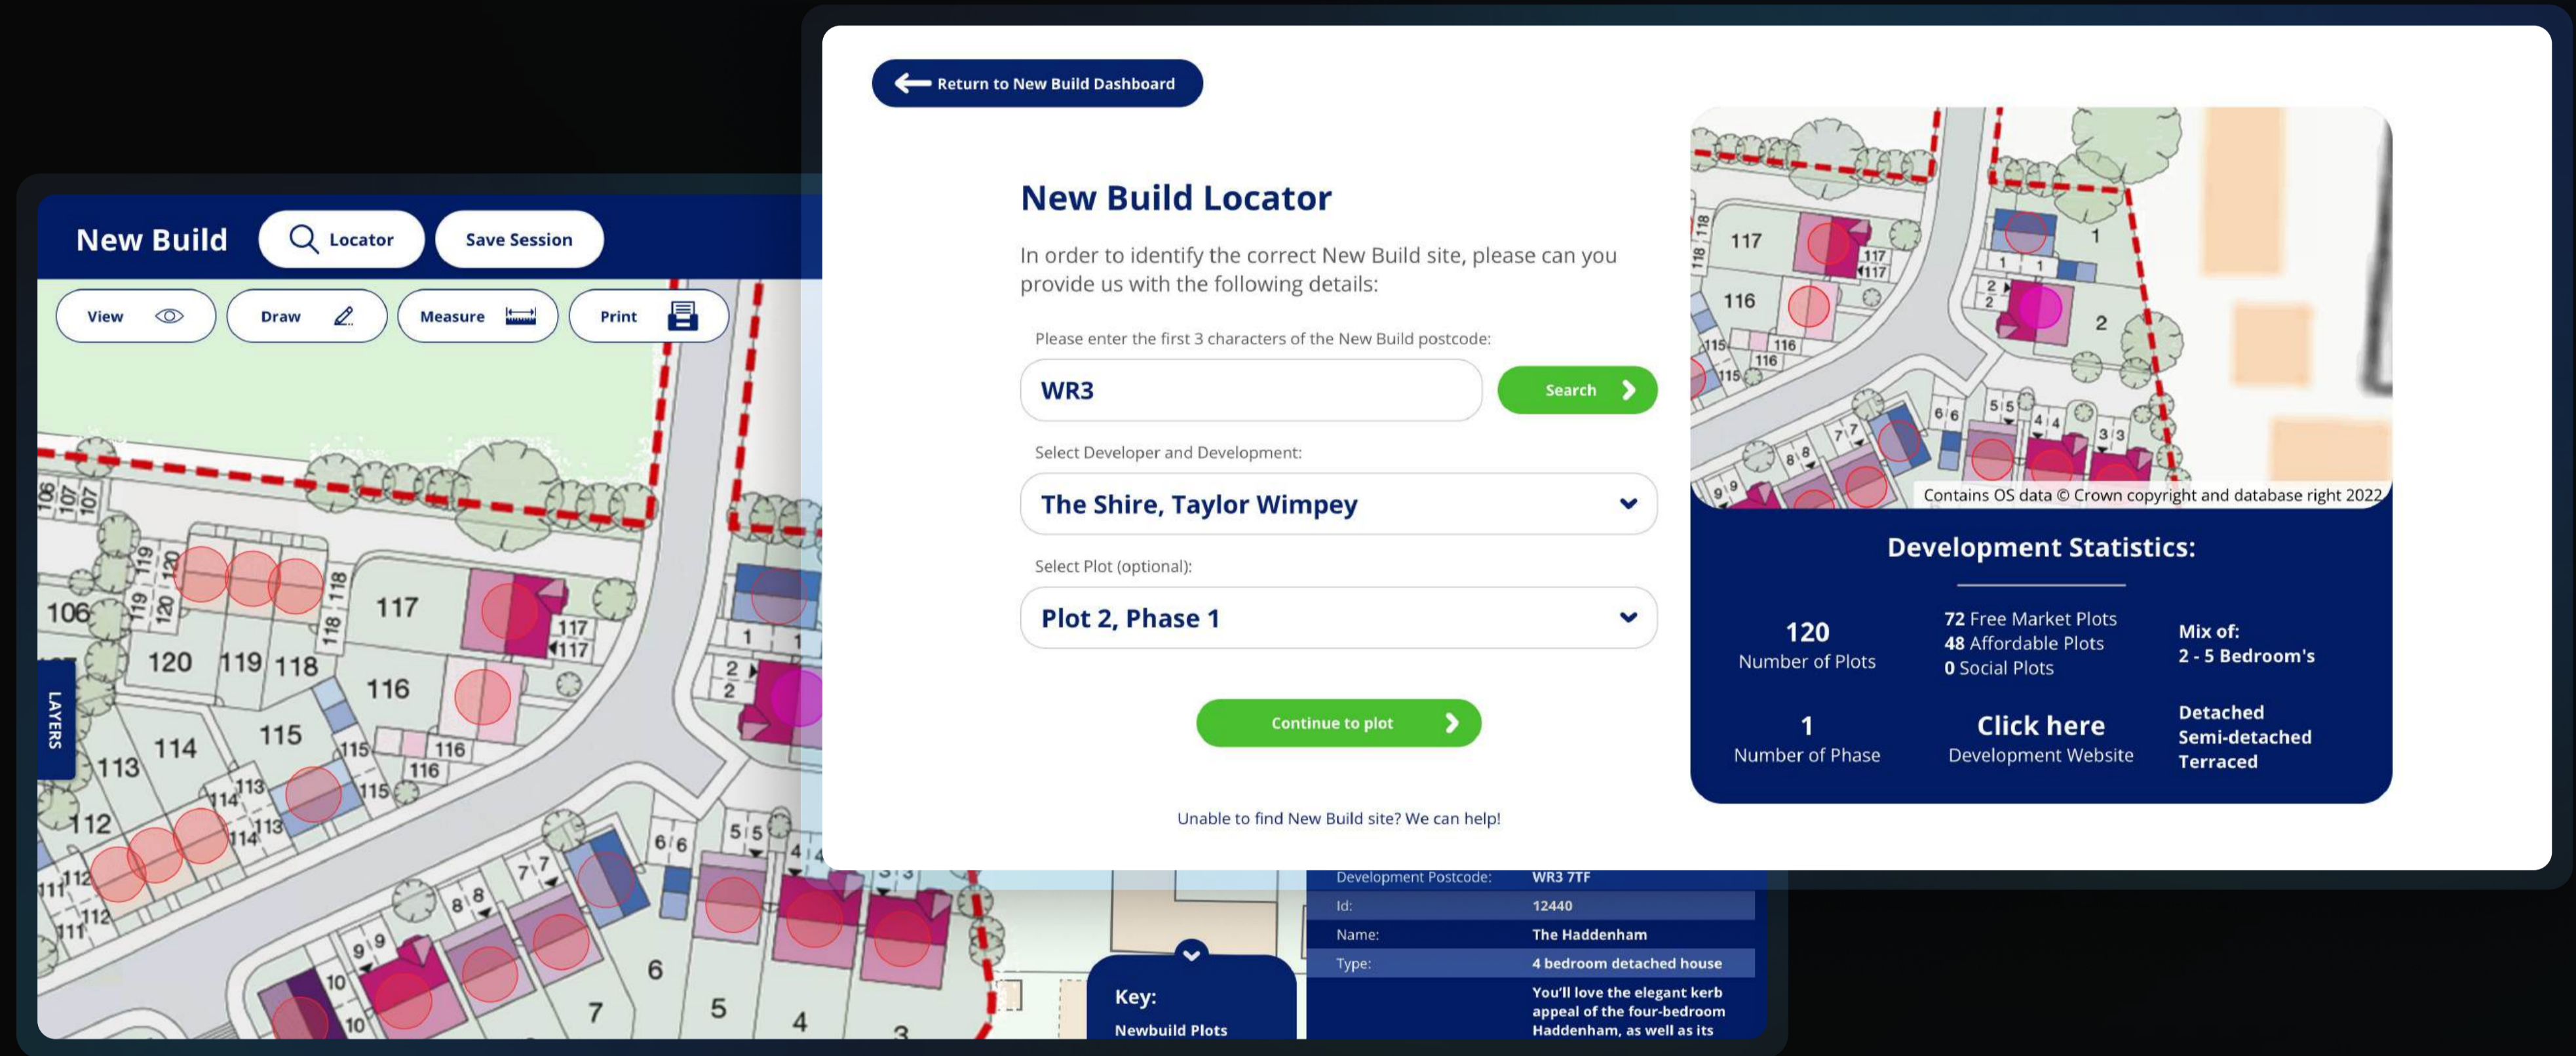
Return to New Build Dashboard

New Build Locator

In order to identify the correct New Build site, please can you provide us with the following details:

Please enter the first 3 characters of the New Build postcode:

WR3

Search

Select Developer and Development:

The Shire, Taylor Wimpey

Select Plot (optional):

Plot 2, Phase 1

Continue to plot

Unable to find New Build site? We can help!

Contains OS data © Crown copyright and database right 2022

Development Statistics:

| 120 Number of Plots | 72 Free Market Plots 48 Affordable Plots 0 Social Plots | Mix of: 2 - 5 Bedroom's |
|---|---|---|
| 1 Number of Phase | Click here Development Website | Detached Semi-detached Terraced |

New Build

Locator

Save Session

View

Draw

Measure

Print

LAYERS

| Development Postcode: | WR3 7TF |
|---|---|
| Id: | 12440 |
| Name: | The Haddenham |
| Type: | 4 bedroom detached house |
| | You'll love the elegant kerb appeal of the four-bedroom Haddenham, as well as its |

Key:

Newbuild Plots

117 116 1 2 118 115 6 5 4 3 7 8 9 106 107 120 119 114 113 112 111 10